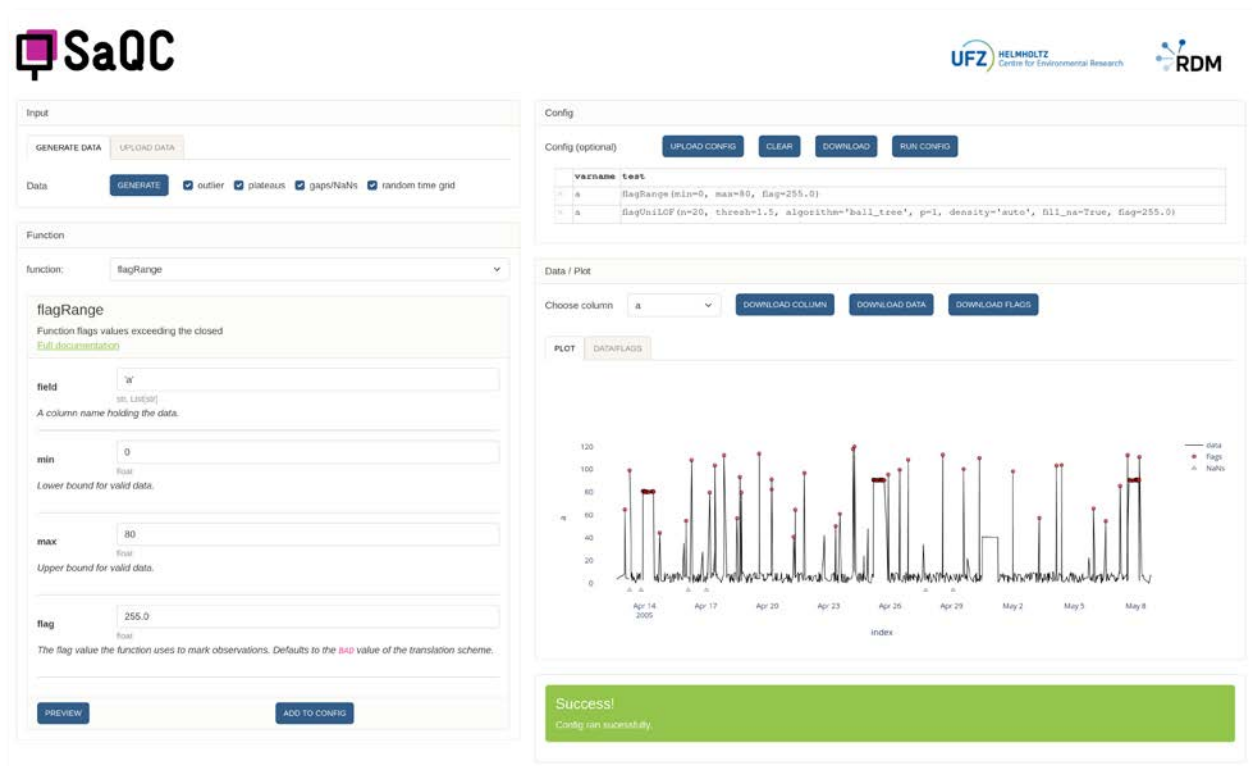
SaQC

UFZ HELMHOLTZ Centre for Environmental Research

RDM

Input

GENERATE DATA UPLOAD DATA

Data GENERATE outlier plateaus gaps/NaNs random time grid

Function

function: flagRange

flagRange

Function flags values exceeding the closed

Full documentation

field 'a'

str, List[str]

A column name holding the data.

min 0

float

Lower bound for valid data.

max 80

float

Upper bound for valid data.

flag 255.0

float

The flag value the function uses to mark observations. Defaults to the BAD value of the translation scheme.

PREVIEW ADD TO CONFIG

Config

Config (optional) UPLOAD CONFIG CLEAR DOWNLOAD RUN CONFIG

| varname | test |
|---|---|
| a | flagRange(min=0, max=80, flag=255.0) |
| a | flagUniLOF(n=20, thresh=1.5, algorithm='ball_tree', p=1, density='auto', fill_na=True, flag=255.0) |

Data / Plot

Choose column a DOWNLOAD COLUMN DOWNLOAD DATA DOWNLOAD FLAGS

PLOT DATA/FLAGS

data
flags
NaNs

120
100
80
60
40
20
0

a

Apr 14 2005 Apr 17 Apr 20 Apr 23 Apr 26 Apr 29 May 2 May 5 May 8

index

Success!

Config ran sucessfully.